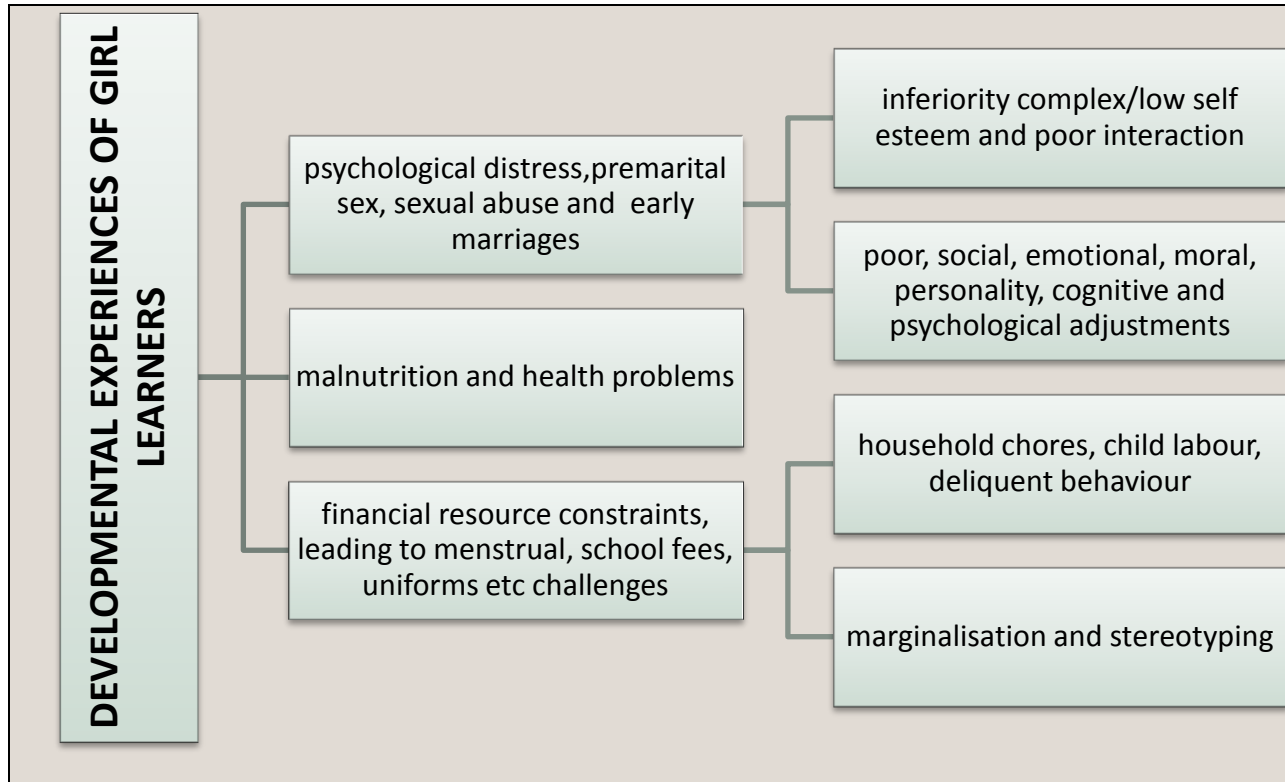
DEVELOPMENTAL EXPERIENCES OF GIRL LEARNERS

psychological distress,premarital sex, sexual abuse and early marriages

inferiority complex/low self esteem and poor interaction

poor, social, emotional, moral, personality, cognitive and psychological adjustments

malnutrition and health problems

financial resource constraints, leading to menstrual, school fees, uniforms etc challenges

household chores, child labour, deliquent behaviour

marginalisation and stereotyping